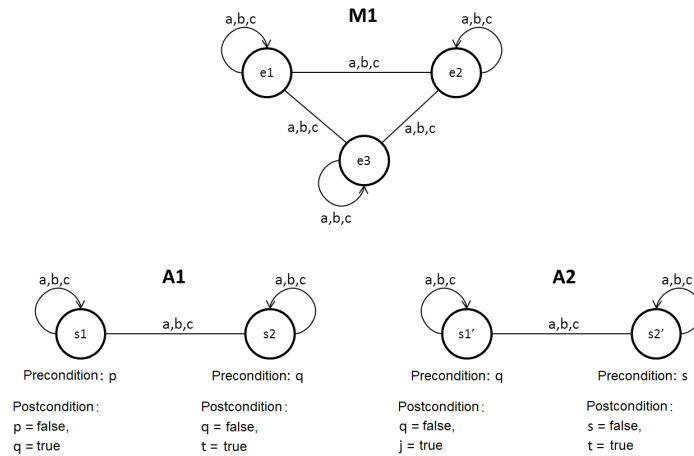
M1

a,b,c
e1
a,b,c
e2
a,b,c
a,b,c
a,b,c
e3
a,b,c
a,b,c

A1

a,b,c
s1
a,b,c
s2
a,b,c

Precondition: p

Postcondition:
p = false,
q = true

Precondition: q

Postcondition:
q = false,
t = true

A2

a,b,c
s1'
a,b,c
s2'
a,b,c

Precondition: q

Postcondition:
q = false,
j = true

Precondition: s

Postcondition:
s = false,
t = true